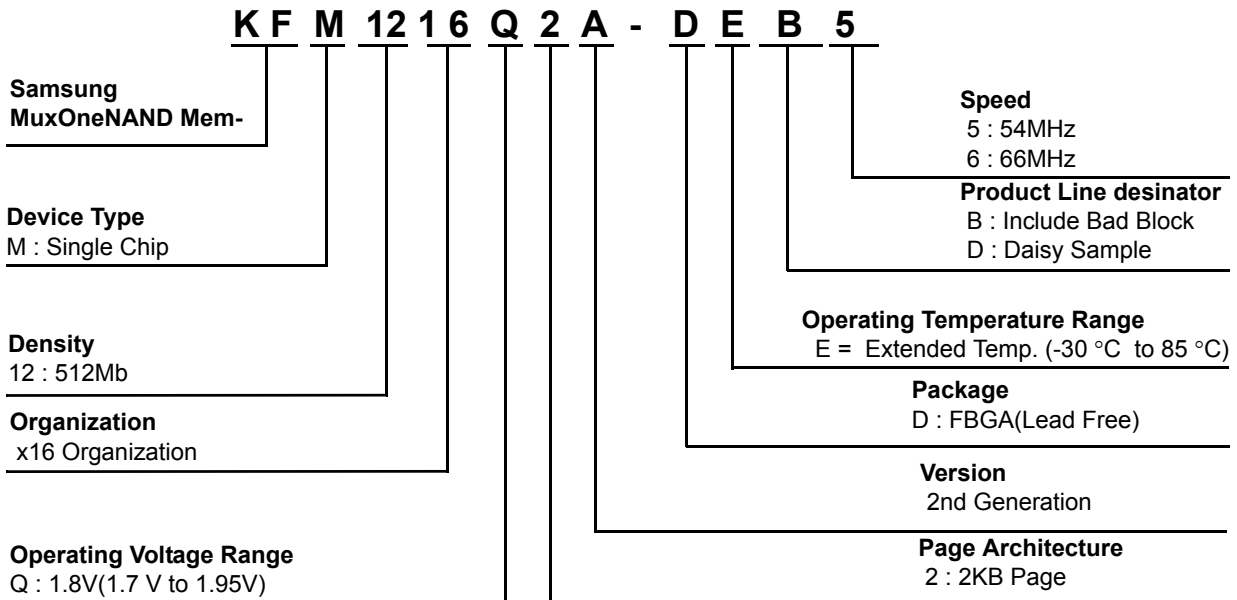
K F M 12 1 6 Q 2 A - D E B 5

Samsung
MuxOneNAND Mem-

Device Type
M : Single Chip

Density
12 : 512Mb

Organization
x16 Organization

Operating Voltage Range
Q : 1.8V(1.7 V to 1.95V)

Speed
5 : 54MHz
6 : 66MHz

Product Line desinator
B : Include Bad Block
D : Daisy Sample

Operating Temperature Range
E = Extended Temp. (-30 °C to 85 °C)

Package
D : FBGA(Lead Free)

Version
2nd Generation

Page Architecture
2 : 2KB Page